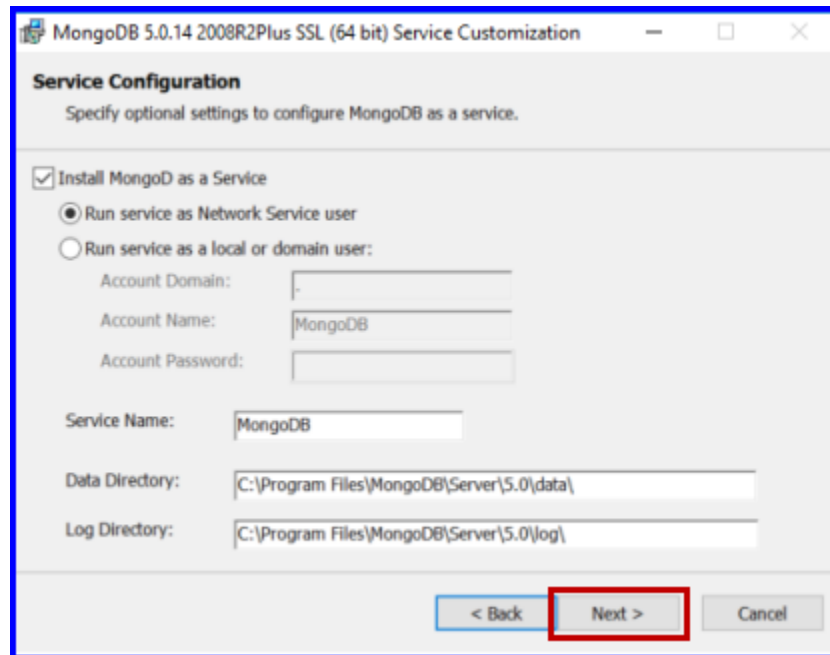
MongoDB 5.0.14 2008R2Plus SSL (64 bit) Service Customization

Service Configuration

Specify optional settings to configure MongoDB as a service.

Install MongoD as a Service

Run service as Network Service user

Run service as a local or domain user:

Account Domain: .

Account Name: MongoDB

Account Password:

Service Name: MongoDB

Data Directory: C:\Program Files\MongoDB\Server\5.0\data\

Log Directory: C:\Program Files\MongoDB\Server\5.0\log\

< Back

Next >

Cancel